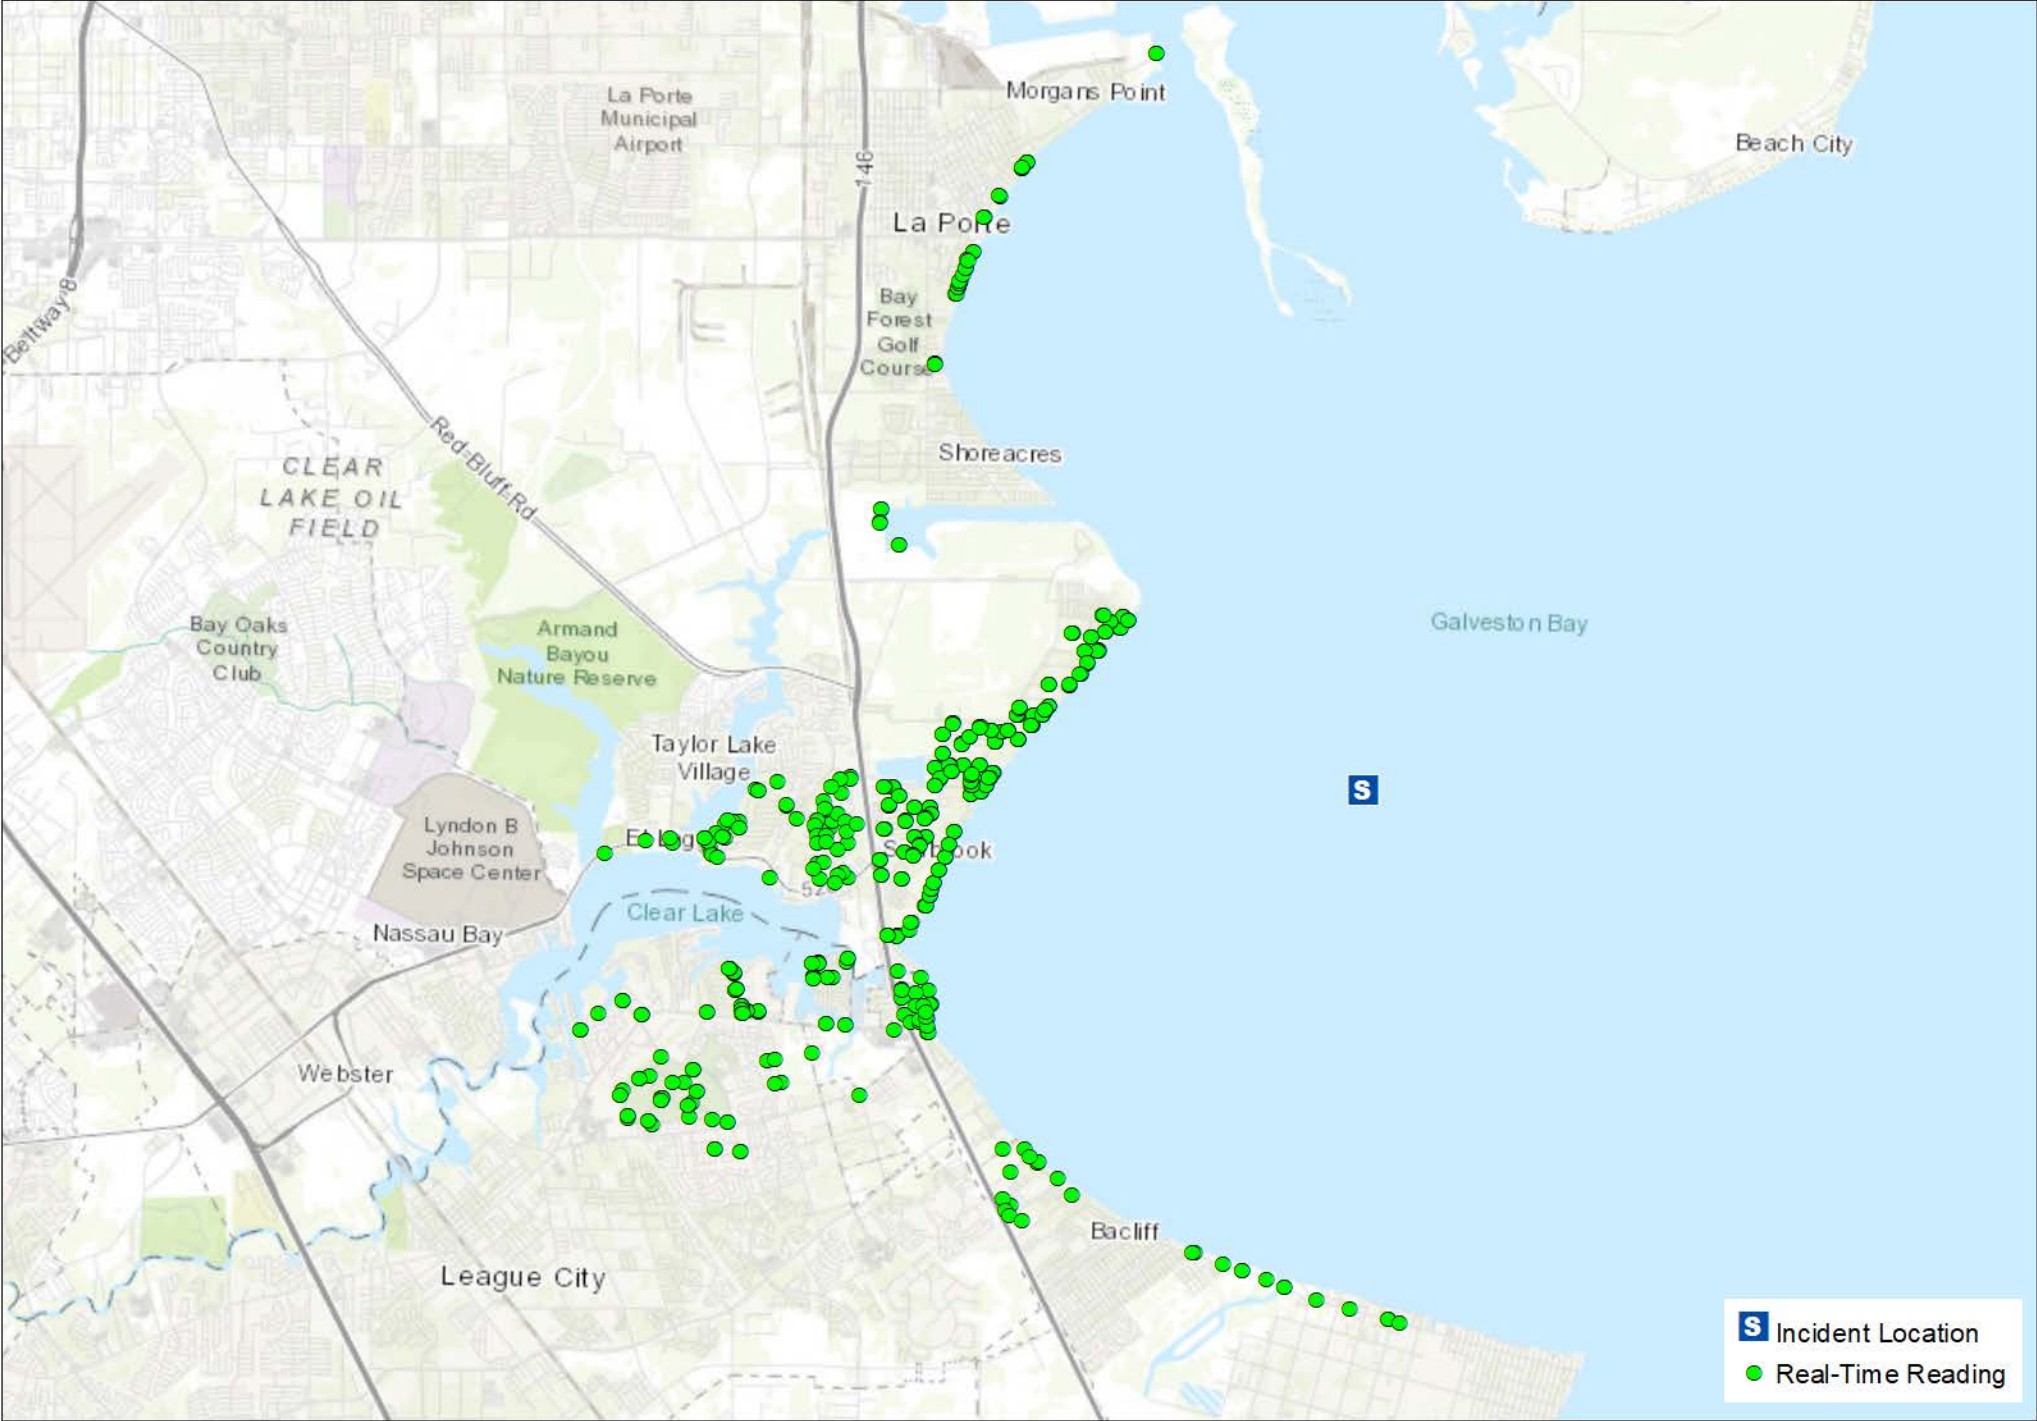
Morgans Point

La Porte Municipal Airport

Beach City

146

La Porte

Beltway 8

Bay Forest Golf Course

Red Bluff Rd

Shoreacres

CLEAR LAKE OIL FIELD

Bay Oaks Country Club

Armand Bayou Nature Reserve

Galveston Bay

Taylor Lake Village

S

Lyndon B Johnson Space Center

El Lago

Seabrook

Clear Lake

Nassau Bay

Webster

Bacliff

League City

S Incident Location
Real-Time Reading